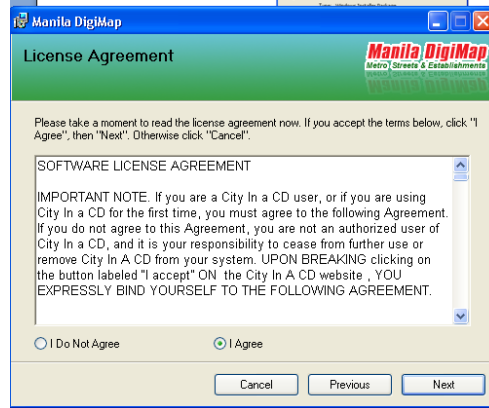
Manila DigiMap

License Agreement

Manila DigiMap
Metro Streets & Establishments

Please take a moment to read the license agreement now. If you accept the terms below, click "I Agree", then "Next". Otherwise click "Cancel".

SOFTWARE LICENSE AGREEMENT

IMPORTANT NOTE. If you are a City In a CD user, or if you are using City In a CD for the first time, you must agree to the following Agreement. If you do not agree to this Agreement, you are not an authorized user of City In a CD, and it is your responsibility to cease from further use or remove City In A CD from your system. UPON BREAKING clicking on the button labeled "I accept" ON the City In A CD website , YOU EXPRESSLY BIND YOURSELF TO THE FOLLOWING AGREEMENT.

I Do Not Agree

I Agree

Cancel

Previous

Next